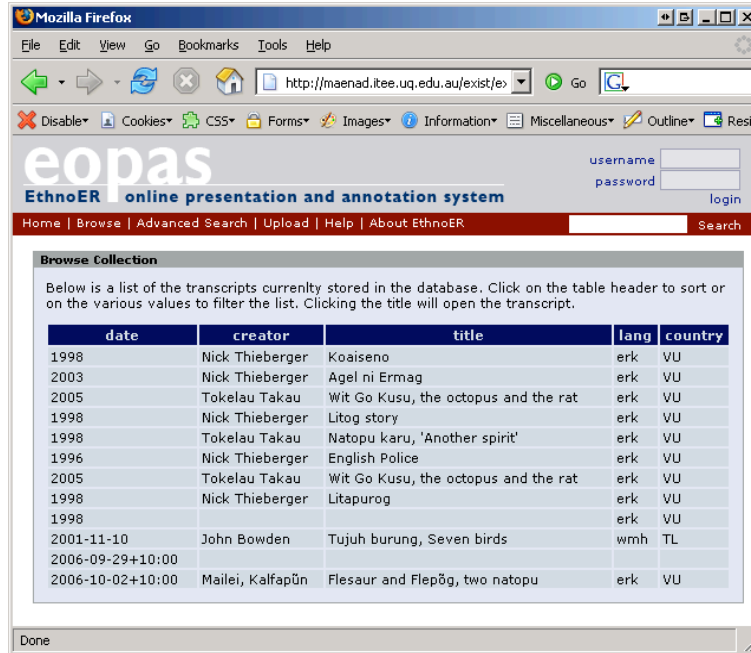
Mozilla Firefox

File Edit View Go Bookmarks Tools Help

http://maenad.itee.uq.edu.au/exist/ex

Go

Disable Cookies CSS Forms Images Information Miscellaneous Outline Resi

eopas

EthnoER online presentation and annotation system

username
password
login

Home | Browse | Advanced Search | Upload | Help | About EthnoER

Search

Browse Collection

Below is a list of the transcripts currenlty stored in the database. Click on the table header to sort or on the various values to filter the list. Clicking the title will open the transcript.

| date | creator | title | lang | country |
|---|---|---|---|---|
| 1998 | Nick Thieberger | Koaiseno | erk | VU |
| 2003 | Nick Thieberger | Agel ni Ermag | erk | VU |
| 2005 | Tokelau Takau | Wit Go Kusu, the octopus and the rat | erk | VU |
| 1998 | Nick Thieberger | Litog story | erk | VU |
| 1998 | Tokelau Takau | Natopu karu, 'Another spirit' | erk | VU |
| 1996 | Nick Thieberger | English Police | erk | VU |
| 2005 | Tokelau Takau | Wit Go Kusu, the octopus and the rat | erk | VU |
| 1998 | Nick Thieberger | Litapurog | erk | VU |
| 1998 | | | erk | VU |
| 2001-11-10 | John Bowden | Tujuh burung, Seven birds | wmh | TL |
| 2006-09-29+10:00 | | | | |
| 2006-10-02+10:00 | Mailei, Kalfapũn | Flesaur and Flepõg, two natopu | erk | VU |

Done